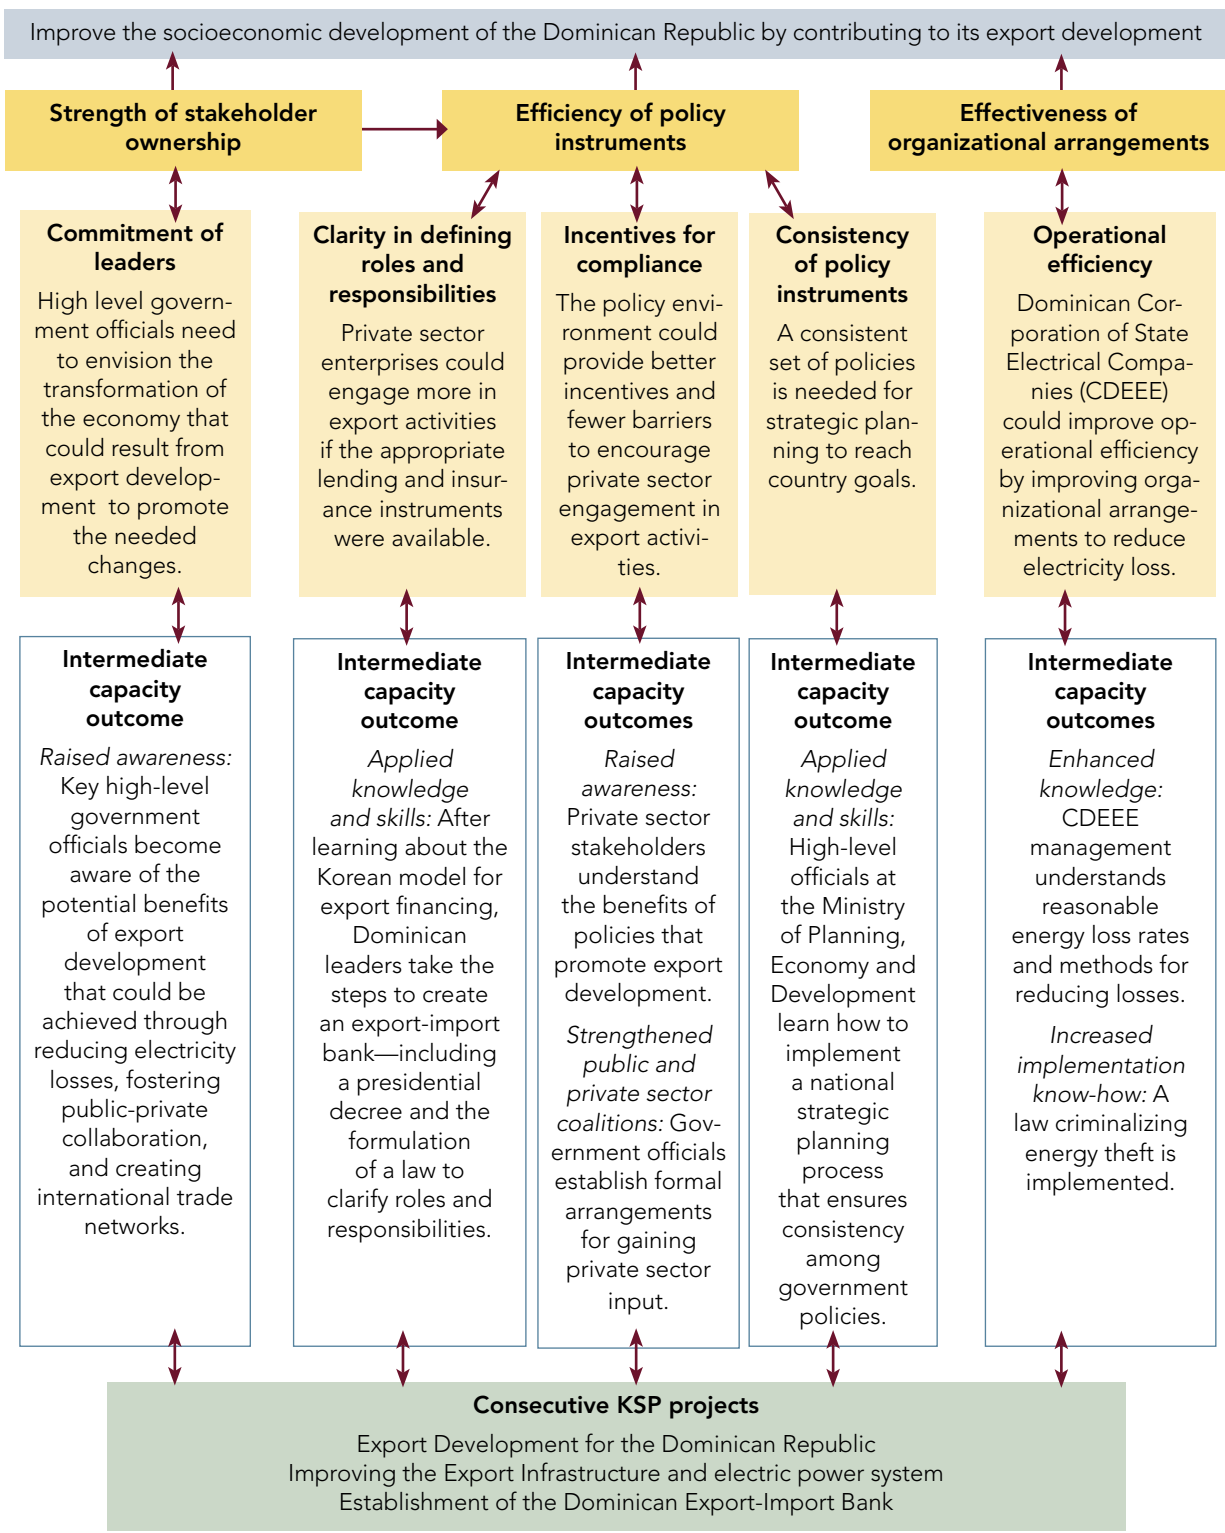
Improve the socioeconomic development of the Dominican Republic by contributing to its export development

Strength of stakeholder ownership

Efficiency of policy instruments

Effectiveness of organizational arrangements

Commitment of leaders

High level government officials need to envision the transformation of the economy that could result from export development to promote the needed changes.

Clarity in defining roles and responsibilities

Private sector enterprises could engage more in export activities if the appropriate lending and insurance instruments were available.

Incentives for compliance

The policy environment could provide better incentives and fewer barriers to encourage private sector engagement in export activities.

Consistency of policy instruments

A consistent set of policies is needed for strategic planning to reach country goals.

Operational efficiency

Dominican Corporation of State Electrical Companies (CDEEE) could improve operational efficiency by improving organizational arrangements to reduce electricity loss.

Intermediate capacity outcome

*Raised awareness:* Key high-level government officials become aware of the potential benefits of export development that could be achieved through reducing electricity losses, fostering public-private collaboration, and creating international trade networks.

Intermediate capacity outcome

*Applied knowledge and skills:* After learning about the Korean model for export financing, Dominican leaders take the steps to create an export-import bank—including a presidential decree and the formulation of a law to clarify roles and responsibilities.

Intermediate capacity outcomes

*Raised awareness:* Private sector stakeholders understand the benefits of policies that promote export development.

*Strengthened public and private sector coalitions:* Government officials establish formal arrangements for gaining private sector input.

Intermediate capacity outcome

*Applied knowledge and skills:* High-level officials at the Ministry of Planning, Economy and Development learn how to implement a national strategic planning process that ensures consistency among government policies.

Intermediate capacity outcomes

*Enhanced knowledge:* CDEEE management understands reasonable energy loss rates and methods for reducing losses.

*Increased implementation know-how:* A law criminalizing energy theft is implemented.

Consecutive KSP projects

Export Development for the Dominican Republic
Improving the Export Infrastructure and electric power system
Establishment of the Dominican Export-Import Bank